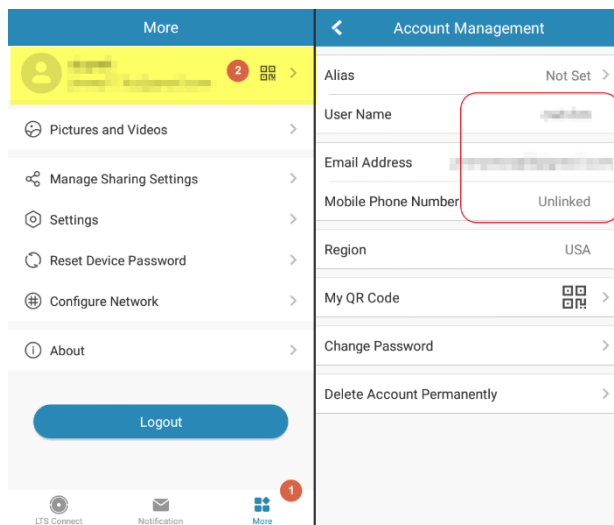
More

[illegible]
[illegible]

2

Pictures and Videos

Manage Sharing Settings

Settings

Reset Device Password

Configure Network

About

Logout

LTS Connect

Notification

1

More

Account Management

Alias

Not Set

User Name

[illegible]

Email Address

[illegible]

Mobile Phone Number

Unlinked

Region

USA

My QR Code

Change Password

Delete Account Permanently